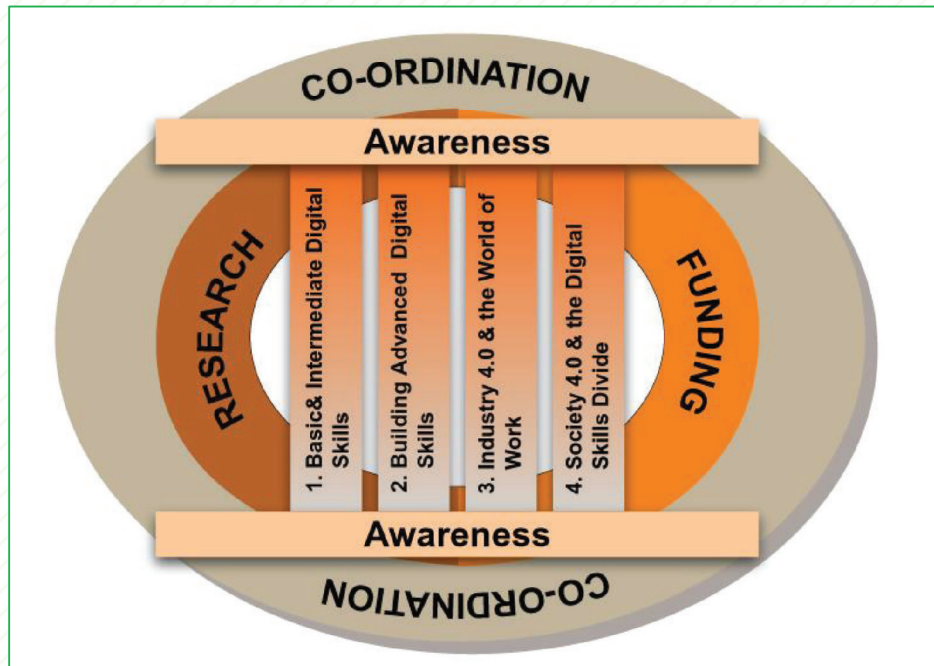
CO-ORDINATION

Awareness

RESEARCH

1. Basic& Intermediate Digital Skills

2. Building Advanced Digital Skills

3. Industry 4.0 & the World of Work

4. Society 4.0 & the Digital Skills Divide

FUNDING

Awareness

CO-ORDINATION